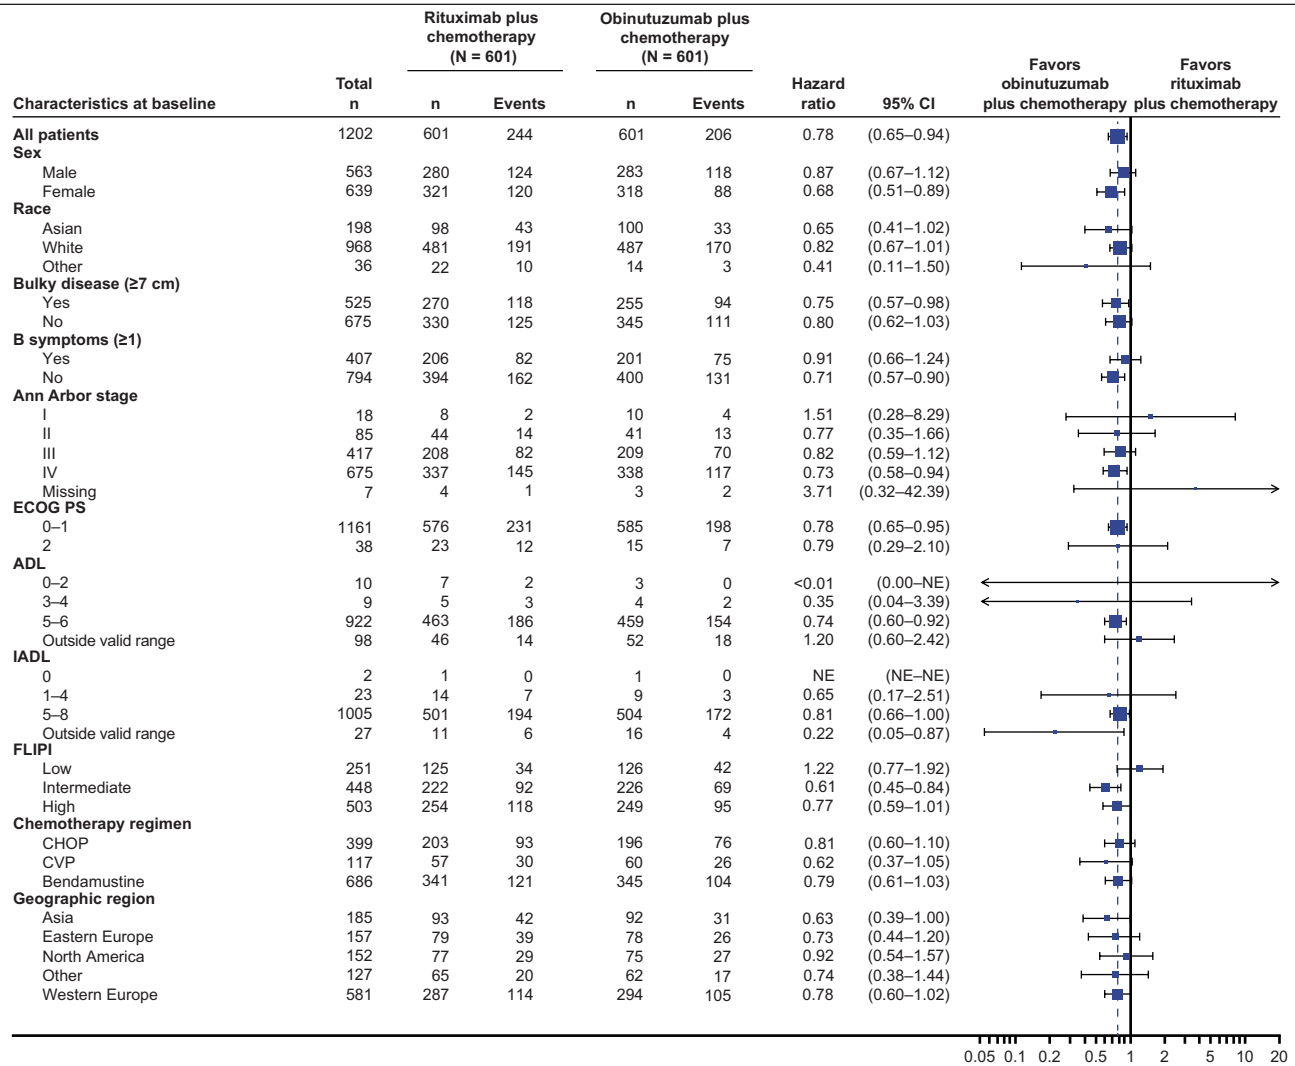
| Characteristics at baseline | Total n | Rituximab plus chemotherapy (N = 601) n | Events | Obinutuzumab plus chemotherapy (N = 601) n | Events | Hazard ratio | 95% CI |
|---|---|---|---|---|---|---|---|
| All patients | 1202 | 601 | 244 | 601 | 206 | 0.78 | (0.65–0.94) |
| Sex | | | | | | | |
| Male | 563 | 280 | 124 | 283 | 118 | 0.87 | (0.67–1.12) |
| Female | 639 | 321 | 120 | 318 | 88 | 0.68 | (0.51–0.89) |
| Race | | | | | | | |
| Asian | 198 | 98 | 43 | 100 | 33 | 0.65 | (0.41–1.02) |
| White | 968 | 481 | 191 | 487 | 170 | 0.82 | (0.67–1.01) |
| Other | 36 | 22 | 10 | 14 | 3 | 0.41 | (0.11–1.50) |
| Bulky disease (≥7 cm) | | | | | | | |
| Yes | 525 | 270 | 118 | 255 | 94 | 0.75 | (0.57–0.98) |
| No | 675 | 330 | 125 | 345 | 111 | 0.80 | (0.62–1.03) |
| B symptoms (≥1) | | | | | | | |
| Yes | 407 | 206 | 82 | 201 | 75 | 0.91 | (0.66–1.24) |
| No | 794 | 394 | 162 | 400 | 131 | 0.71 | (0.57–0.90) |
| Ann Arbor stage | | | | | | | |
| I | 18 | 8 | 2 | 10 | 4 | 1.51 | (0.28–8.29) |
| II | 85 | 44 | 14 | 41 | 13 | 0.77 | (0.35–1.66) |
| III | 417 | 208 | 82 | 209 | 70 | 0.82 | (0.59–1.12) |
| IV | 675 | 337 | 145 | 338 | 117 | 0.73 | (0.58–0.94) |
| Missing | 7 | 4 | 1 | 3 | 2 | 3.71 | (0.32–42.39) |
| ECOG PS | | | | | | | |
| 0–1 | 1161 | 576 | 231 | 585 | 198 | 0.78 | (0.65–0.95) |
| 2 | 38 | 23 | 12 | 15 | 7 | 0.79 | (0.29–2.10) |
| ADL | | | | | | | |
| 0–2 | 10 | 7 | 2 | 3 | 0 | <0.01 | (0.00–NE) |
| 3–4 | 9 | 5 | 3 | 4 | 2 | 0.35 | (0.04–3.39) |
| 5–6 | 922 | 463 | 186 | 459 | 154 | 0.74 | (0.60–0.92) |
| Outside valid range | 98 | 46 | 14 | 52 | 18 | 1.20 | (0.60–2.42) |
| IADL | | | | | | | |
| 0 | 2 | 1 | 0 | 1 | 0 | NE | (NE–NE) |
| 1–4 | 23 | 14 | 7 | 9 | 3 | 0.65 | (0.17–2.51) |
| 5–8 | 1005 | 501 | 194 | 504 | 172 | 0.81 | (0.66–1.00) |
| Outside valid range | 27 | 11 | 6 | 16 | 4 | 0.22 | (0.05–0.87) |
| FLIPI | | | | | | | |
| Low | 251 | 125 | 34 | 126 | 42 | 1.22 | (0.77–1.92) |
| Intermediate | 448 | 222 | 92 | 226 | 69 | 0.61 | (0.45–0.84) |
| High | 503 | 254 | 118 | 249 | 95 | 0.77 | (0.59–1.01) |
| Chemotherapy regimen | | | | | | | |
| CHOP | 399 | 203 | 93 | 196 | 76 | 0.81 | (0.60–1.10) |
| CVP | 117 | 57 | 30 | 60 | 26 | 0.62 | (0.37–1.05) |
| Bendamustine | 686 | 341 | 121 | 345 | 104 | 0.79 | (0.61–1.03) |
| Geographic region | | | | | | | |
| Asia | 185 | 93 | 42 | 92 | 31 | 0.63 | (0.39–1.00) |
| Eastern Europe | 157 | 79 | 39 | 78 | 26 | 0.73 | (0.44–1.20) |
| North America | 152 | 77 | 29 | 75 | 27 | 0.92 | (0.54–1.57) |
| Other | 127 | 65 | 20 | 62 | 17 | 0.74 | (0.38–1.44) |
| Western Europe | 581 | 287 | 114 | 294 | 105 | 0.78 | (0.60–1.02) |

Favors obinutuzumab plus chemotherapy
Favors rituximab plus chemotherapy

0.05 0.1 0.2 0.5 1 2 5 10 20